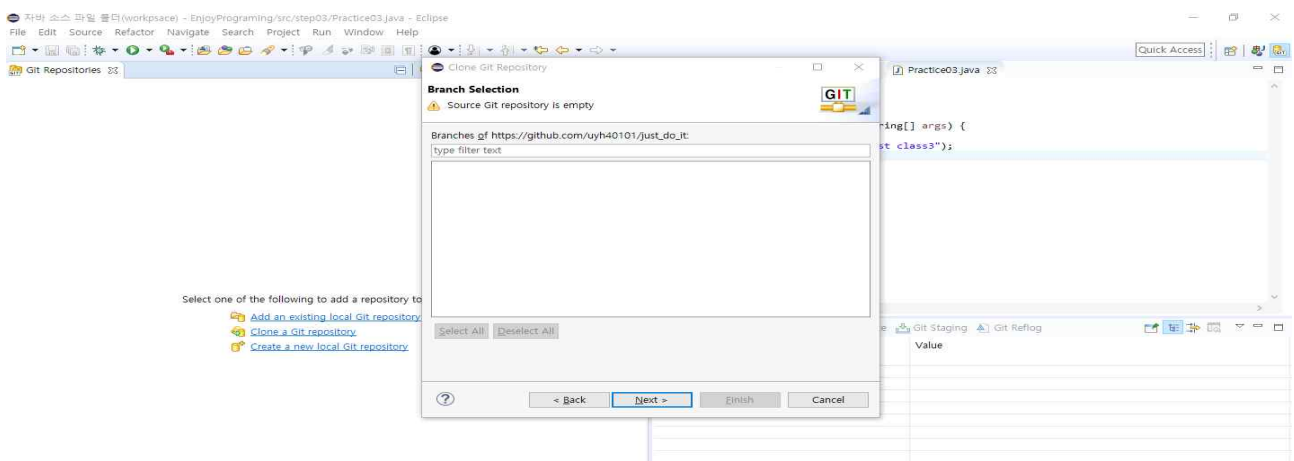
자바 소스 파일 폴더(workpsace) - EnjoyPrograming/src/step03/Practice03.java - Eclipse
File Edit Source Refactor Navigate Search Project Run Window Help

Quick Access

Git Repositories

Clone Git Repository

Branch Selection
Source Git repository is empty

GIT

Branches of https://github.com/uyh40101/just_do_it:
type filter text

Select All Deselect All

< Back Next > Finish Cancel

Practice03.java

ring[] args) {
st class3");

Select one of the following to add a repository to
Add an existing local Git repository
Clone a Git repository
Create a new local Git repository

Git Staging Git Reflog
Value